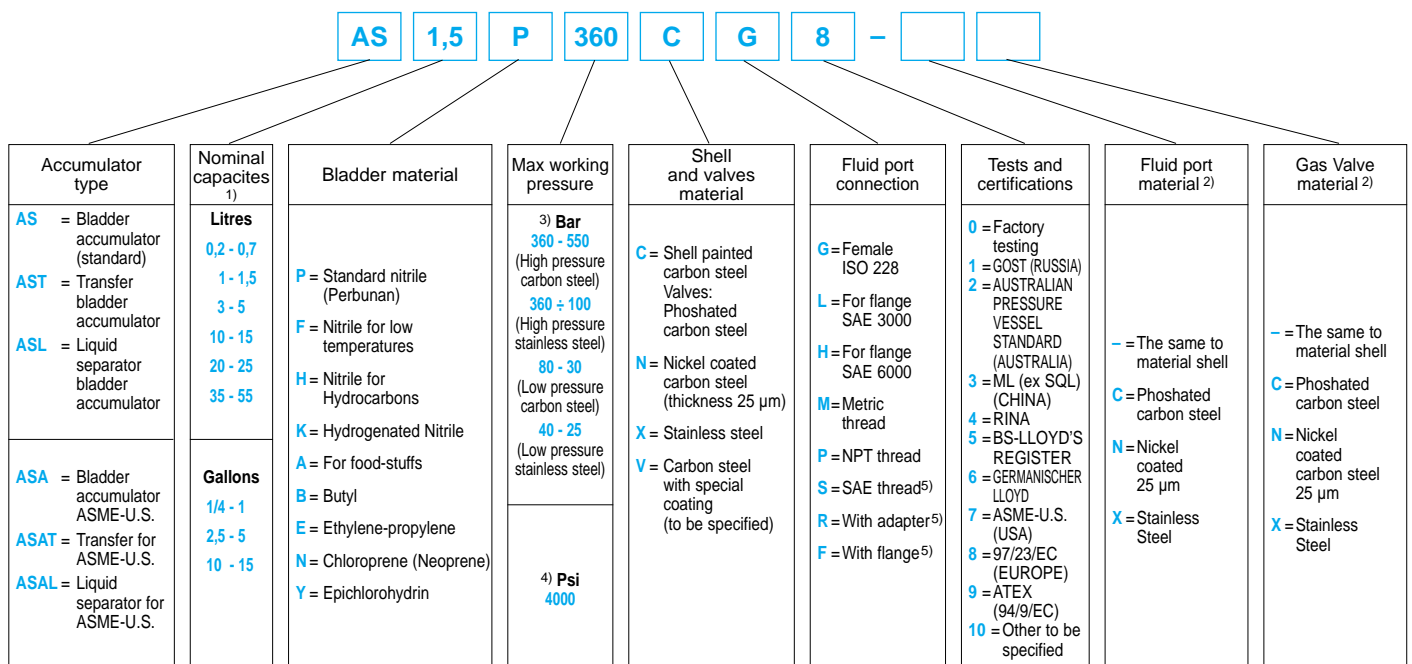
AS 1,5 P 360 C G 8 –

| Accumulator type | Nominal capacites 1) | Bladder material | Max working pressure | Shell and valves material | Fluid port connection | Tests and certifications | Fluid port material 2) | Gas Valve material 2) |
|---|---|---|---|---|---|---|---|---|
| AS = Bladder accumulator (standard)<br>AST = Transfer bladder accumulator<br>ASL = Liquid separator bladder accumulator | Litres<br>0,2 - 0,7<br>1 - 1,5<br>3 - 5<br>10 - 15<br>20 - 25<br>35 - 55 | P = Standard nitrile (Perbunan)<br>F = Nitrile for low temperatures<br>H = Nitrile for Hydrocarbons<br>K = Hydrogenated Nitrile<br>A = For food-stuffs<br>B = Butyl<br>E = Ethylene-propylene<br>N = Chloroprene (Neoprene)<br>Y = Epichlorohydrin | 3) Bar<br>360 - 550 (High pressure carbon steel)<br>360 ÷ 100 (High pressure stainless steel)<br>80 - 30 (Low pressure carbon steel)<br>40 - 25 (Low pressure stainless steel) | C = Shell painted carbon steel Valves: Phoshated carbon steel<br>N = Nickel coated carbon steel (thickness 25 µm)<br>X = Stainless steel<br>V = Carbon steel with special coating (to be specified) | G = Female ISO 228<br>L = For flange SAE 3000<br>H = For flange SAE 6000<br>M = Metric thread<br>P = NPT thread<br>S = SAE thread 5)<br>R = With adapter 5)<br>F = With flange 5) | 0 = Factory testing<br>1 = GOST (RUSSIA)<br>2 = AUSTRALIAN PRESSURE VESSEL STANDARD (AUSTRALIA)<br>3 = ML (ex SQL) (CHINA)<br>4 = RINA<br>5 = BS-LLOYD'S REGISTER<br>6 = GERMANISCHER LLOYD<br>7 = ASME-U.S. (USA)<br>8 = 97/23/EC (EUROPE)<br>9 = ATEX (94/9/EC)<br>10 = Other to be specified | – = The same to material shell<br>C = Phoshated carbon steel<br>N = Nickel coated 25 µm<br>X = Stainless Steel | – = The same to material shell<br>C = Phoshated carbon steel<br>N = Nickel coated carbon steel 25 µm<br>X = Stainless Steel |
| ASA = Bladder accumulator ASME-U.S.<br>ASAT = Transfer for ASME-U.S.<br>ASAL = Liquid separator for ASME-U.S. | Gallons<br>1/4 - 1<br>2,5 - 5<br>10 - 15 | | 4) Psi<br>4000 | | | | | |